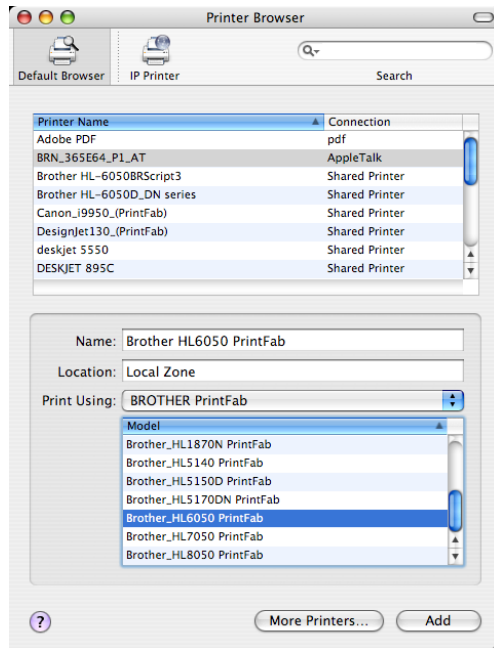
Printer Browser

Default Browser IP Printer

Search

| Printer Name | Connection |
|---|---|
| Adobe PDF | pdf |
| BRN_365E64_P1_AT | AppleTalk |
| Brother HL-6050BRScript3 | Shared Printer |
| Brother HL-6050D_DN series | Shared Printer |
| Canon_i9950_(PrintFab) | Shared Printer |
| DesignJet130_(PrintFab) | Shared Printer |
| deskjet 5550 | Shared Printer |
| DESKJET 895C | Shared Printer |

Name: Brother HL6050 PrintFab

Location: Local Zone

Print Using: BROTHER PrintFab

| Model |
|---|
| Brother_HL1870N PrintFab |
| Brother_HL5140 PrintFab |
| Brother_HL5150D PrintFab |
| Brother_HL5170DN PrintFab |
| Brother_HL6050 PrintFab |
| Brother_HL7050 PrintFab |
| Brother_HL8050 PrintFab |

?

More Printers...

Add